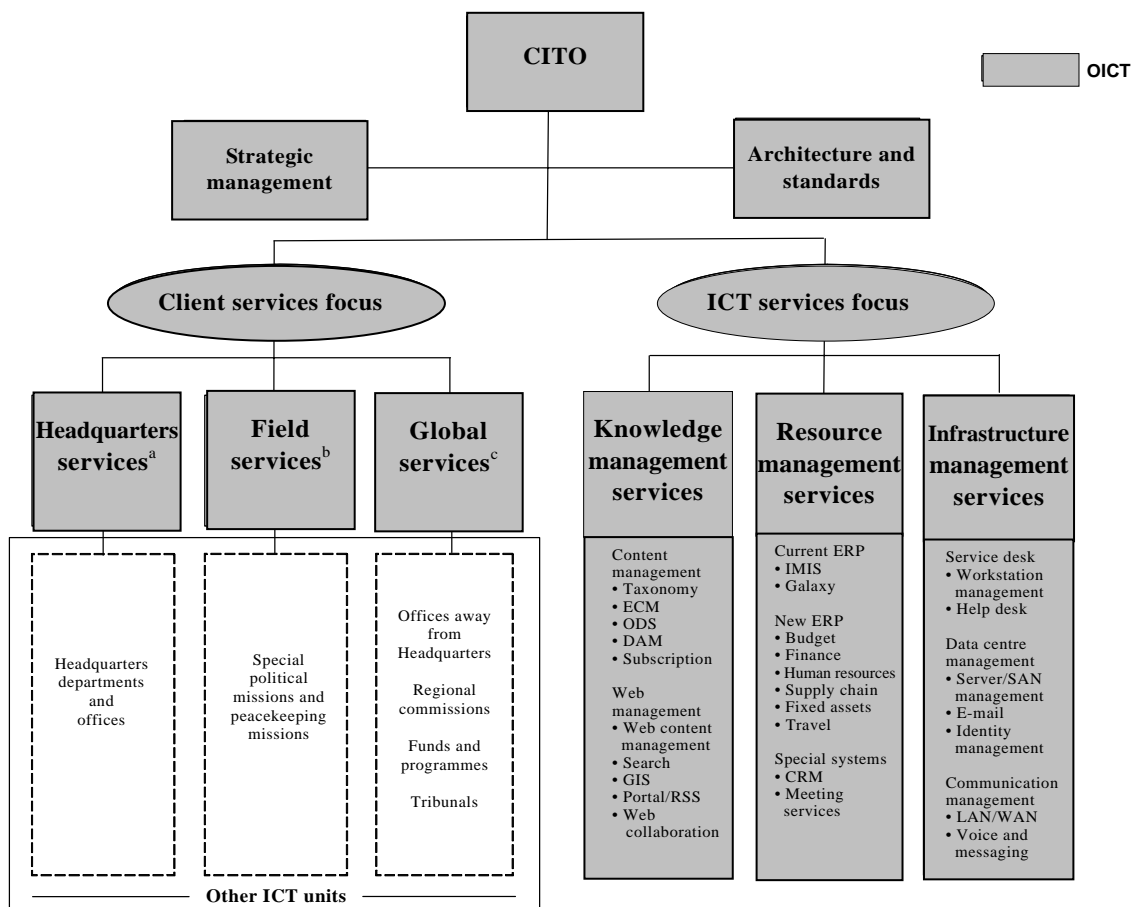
CITO

OICT

Strategic management

Architecture and standards

Client services focus

ICT services focus

Headquarters services$^{a}$

Field services$^{b}$

Global services$^{c}$

Headquarters departments and offices

Special political missions and peacekeeping missions

Offices away from Headquarters

Regional commissions

Funds and programmes

Tribunals

Other ICT units

Knowledge management services

Content management
• Taxonomy
• ECM
• ODS
• DAM
• Subscription

Web management
• Web content management
• Search
• GIS
• Portal/RSS
• Web collaboration

Resource management services

Current ERP
• IMIS
• Galaxy

New ERP
• Budget
• Finance
• Human resources
• Supply chain
• Fixed assets
• Travel

Special systems
• CRM
• Meeting services

Infrastructure management services

Service desk
• Workstation management
• Help desk

Data centre management
• Server/SAN management
• E-mail
• Identity management

Communication management
• LAN/WAN
• Voice and messaging